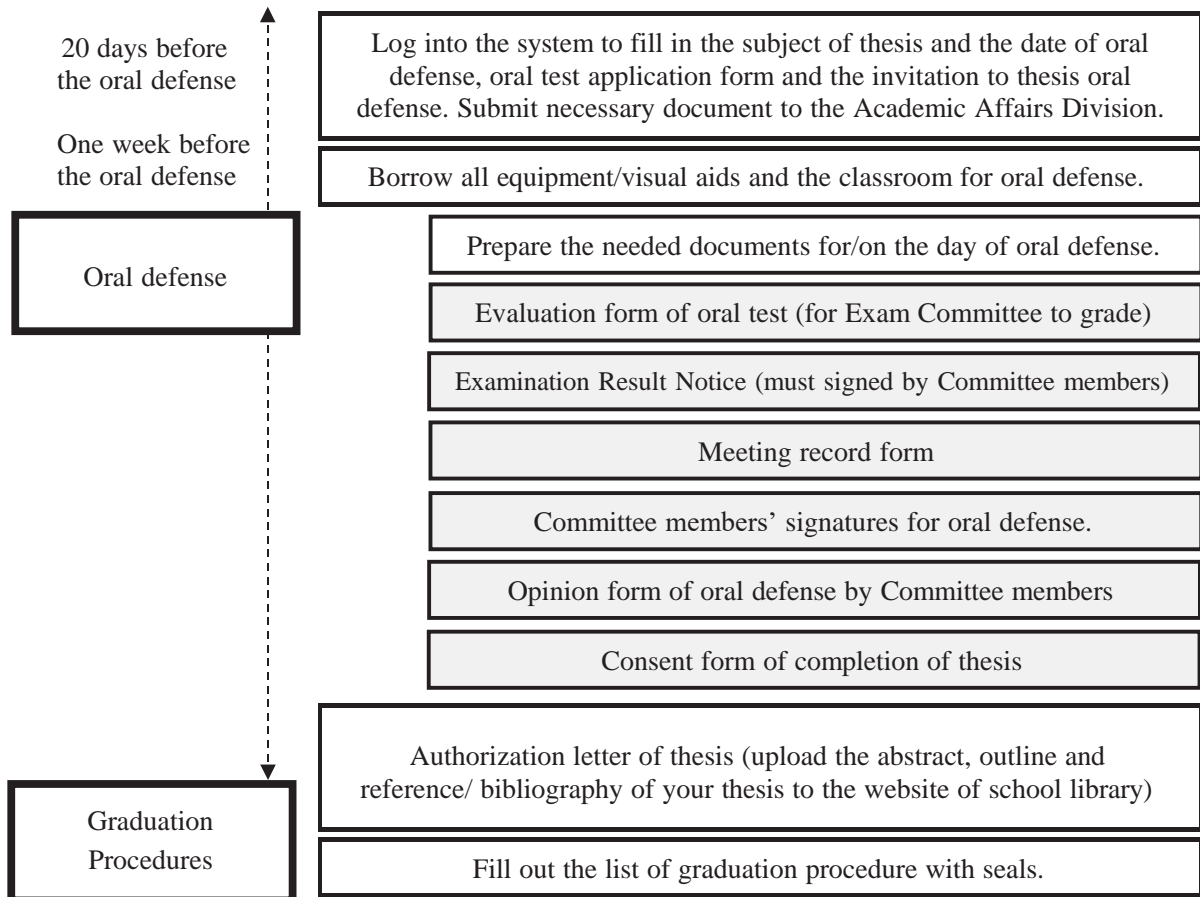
20 days before the oral defense

Log into the system to fill in the subject of thesis and the date of oral defense, oral test application form and the invitation to thesis oral defense. Submit necessary document to the Academic Affairs Division.

One week before the oral defense

Borrow all equipment/visual aids and the classroom for oral defense.

Oral defense

Prepare the needed documents for/on the day of oral defense.

Evaluation form of oral test (for Exam Committee to grade)

Examination Result Notice (must signed by Committee members)

Meeting record form

Committee members' signatures for oral defense.

Opinion form of oral defense by Committee members

Consent form of completion of thesis

Authorization letter of thesis (upload the abstract, outline and reference/ bibliography of your thesis to the website of school library)

Graduation Procedures

Fill out the list of graduation procedure with seals.